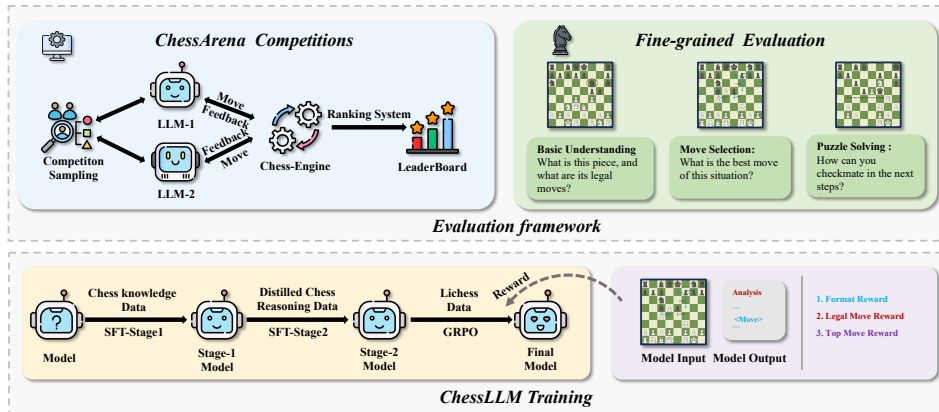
ChessArena Competitions

Competiton Sampling

LLM-1

LLM-2

Move

Feedback

Feedback

Move

Chess-Engine

Ranking System

LeaderBoard

Fine-grained Evaluation

Basic Understanding
What is this piece, and what are its legal moves?

Move Selection:
What is the best move of this situation?

Puzzle Solving :
How can you checkmate in the next steps?

Evaluation framework

Model

Chess knowledge Data

SFT-Stage1

Stage-1 Model

Distilled Chess Reasoning Data

SFT-Stage2

Stage-2 Model

Lichess Data

GRPO

Final Model

Reward

Analysis
...
<Move>
...

Model Input

Model Output

1. Format Reward
2. Legal Move Reward
3. Top Move Reward

ChessLLM Training